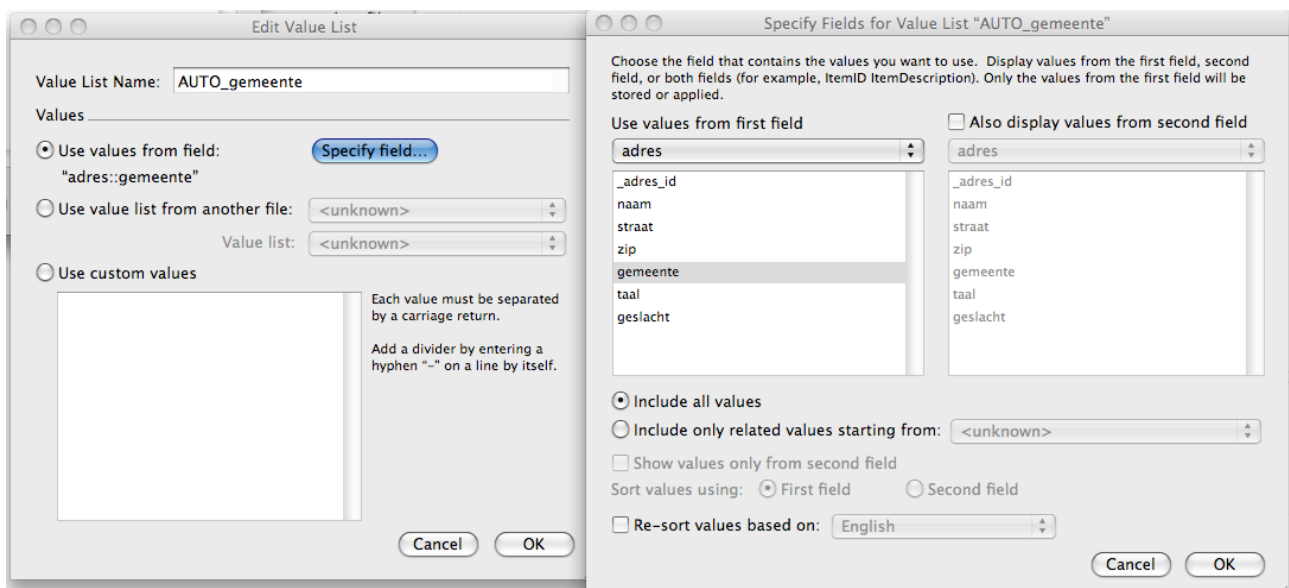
Edit Value List

Value List Name: AUTO_gemeente

Values

Use values from field: Specify field...

"adres::gemeente"

Use value list from another file: <unknown>

Value list: <unknown>

Use custom values

Each value must be separated by a carriage return.

Add a divider by entering a hyphen "-" on a line by itself.

Cancel OK

Specify Fields for Value List "AUTO_gemeente"

Choose the field that contains the values you want to use. Display values from the first field, second field, or both fields (for example, ItemID ItemDescription). Only the values from the first field will be stored or applied.

Use values from first field

Also display values from second field

adres

adres

_adres_id
naam
straat
zip
gemeente
taal
geslacht

_adres_id
naam
straat
zip
gemeente
taal
geslacht

Include all values

Include only related values starting from: <unknown>

Show values only from second field

Sort values using: First field Second field

Re-sort values based on: English

Cancel OK